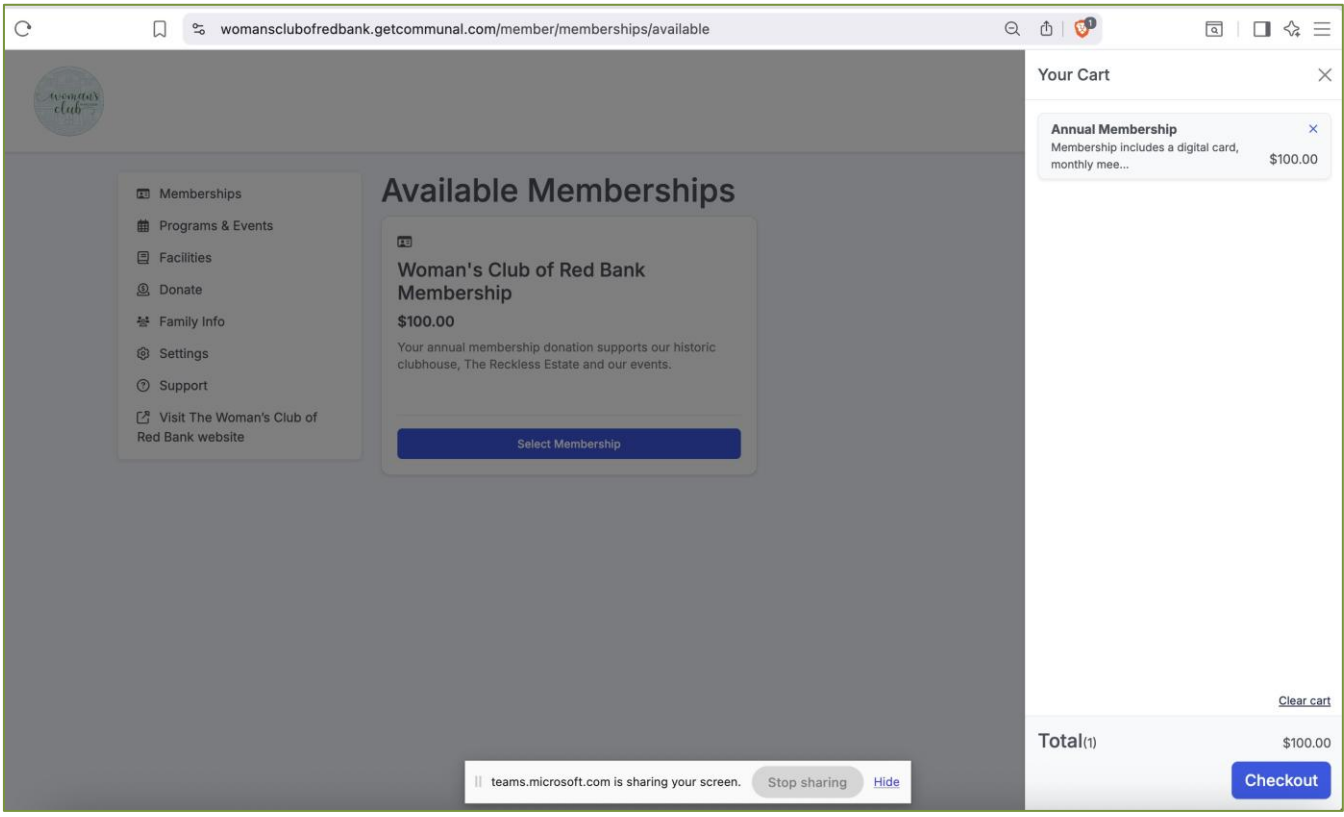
womansclubofredbank.getcommunal.com/member/memberships/available

woman's club

Memberships
Programs & Events
Facilities
Donate
Family Info
Settings
Support
Visit The Woman's Club of Red Bank website

Available Memberships

Woman's Club of Red Bank Membership

$100.00

Your annual membership donation supports our historic clubhouse, The Reckless Estate and our events.

Select Membership

Your Cart

Annual Membership
Membership includes a digital card, monthly mee...
$100.00

Clear cart

Total(1)
$100.00

Checkout

teams.microsoft.com is sharing your screen. Stop sharing Hide